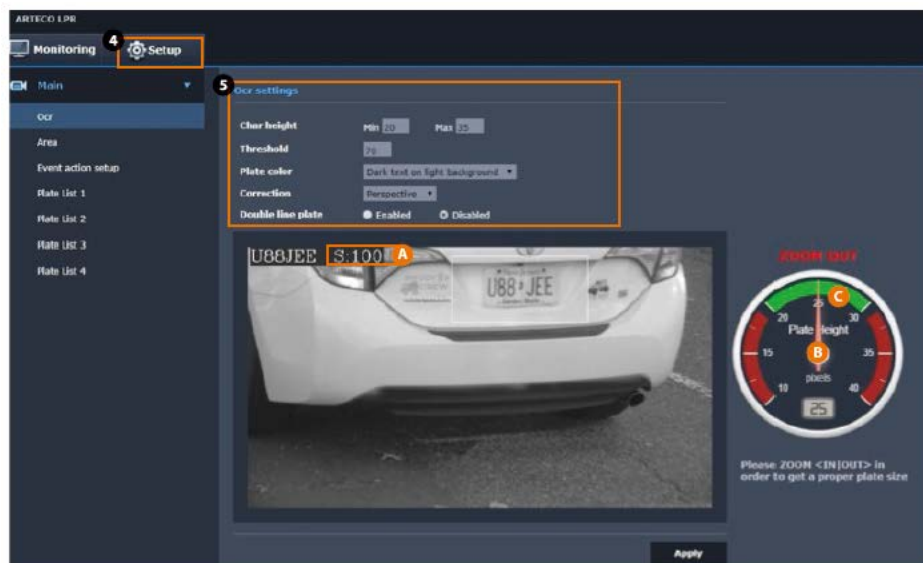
ARTECO LPR

Monitoring 4 Setup

Main

Ocr

Area

Event action setup

Plate List 1

Plate List 2

Plate List 3

Plate List 4

5 Ocr settings

Char height Min 20 Max 35

Threshold 75

Plate color Dark text on light background

Correction Perspective

Double line plate Enabled Disabled

U88JEE S:100 A

U88 JEE

ZOOM OUT

C

20 25 30

15 Plate height 35

B

10 pixels 40

Please ZOOM <IN|OUT> in order to get a proper plate size

Apply